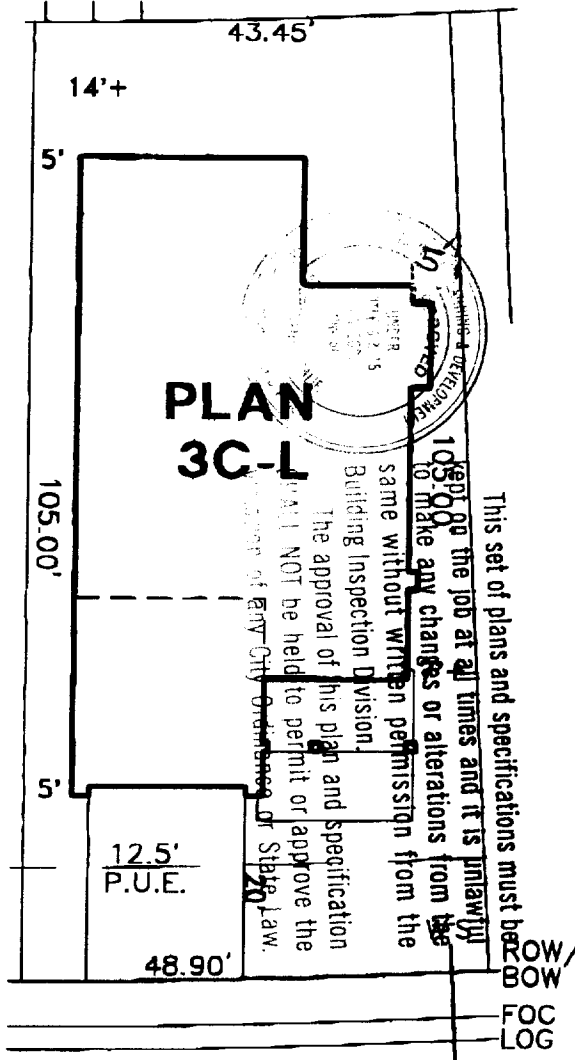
43.45'

14'+

5'

PLAN
3C-L

105.00'

105.00'

5'

12.5'
P.U.E.

20'

48.90'

This set of plans and specifications must be kept on the job at all times and it is unlawful to make any changes or alterations from the same without written permission from the Building Inspection Division.

The approval of this plan and specification SHALL NOT be held to permit or approve the violation of any City Ordinance or State Law.

ROW/
BOW

FOC
LOG